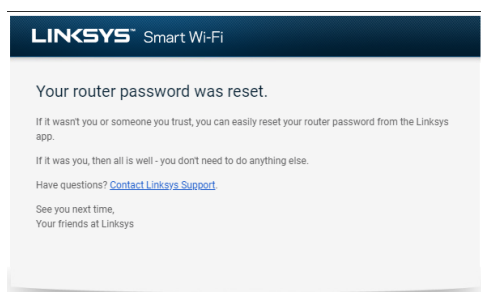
LINKSYS® Smart Wi-Fi

Your router password was reset.

If it wasn't you or someone you trust, you can easily reset your router password from the Linksys app.

If it was you, then all is well - you don't need to do anything else.

Have questions? Contact Linksys Support.

See you next time,
Your friends at Linksys